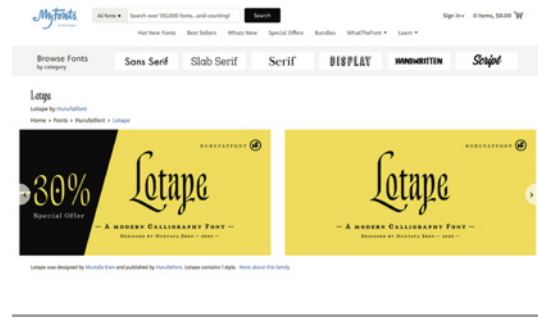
MyFonts by Monotype

All fonts ▾ Search over 130,000 fonts...and counting! Search

Sign in ▾ 0 items, $0.00

Hot New Fonts Best Sellers Whats New Special Offers Bundles WhatTheFont ▾ Learn ▾

Browse Fonts by category

Sans Serif Slab Serif Serif DISPLAY HANDWRITTEN Script

Lotape

Lotape by Hurufatfont

Home » Fonts » Hurufatfont » Lotape

30% Special Offer

HURUFATFONT

Lotape

— A MODERN CALLIGRAPHY FONT —

DESIGNED BY MUSTAFA EREN — 2020 —

HURUFATFONT

Lotape

— A MODERN CALLIGRAPHY FONT —

DESIGNED BY MUSTAFA EREN — 2020 —

Lotape was designed by Mustafa Eren and published by Hurufatfont. Lotape contains 1 style. More about this family